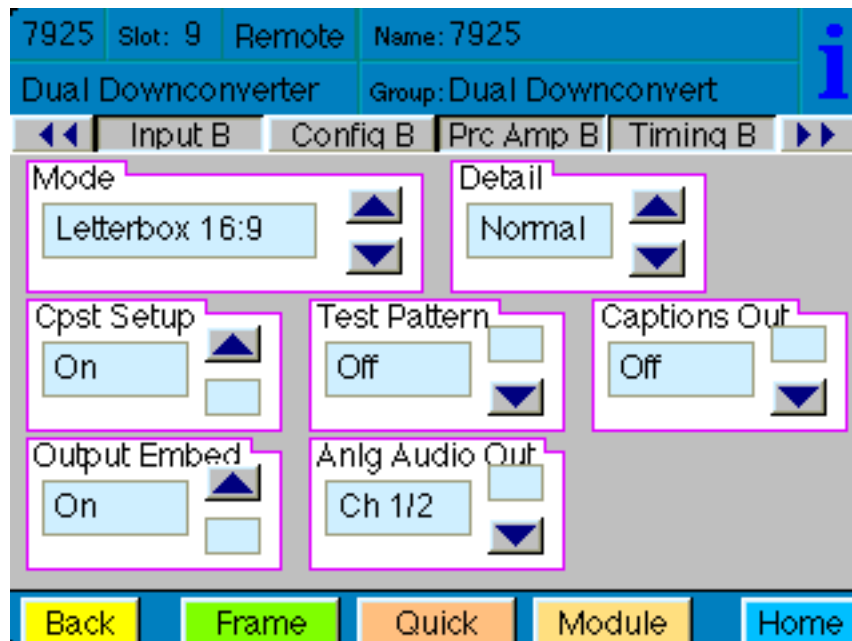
7925 Slot: 9 Remote Name: 7925

i

Dual Downconverter Group: Dual Downconvert

Input B Config B Prc Amp B Timing B

Mode
Letterbox 16:9

Detail
Normal

Cpst Setup
On

Test Pattern
Off

Captions Out
Off

Output Embed
On

Anlg Audio Out
Ch 1/2

Back Frame Quick Module Home